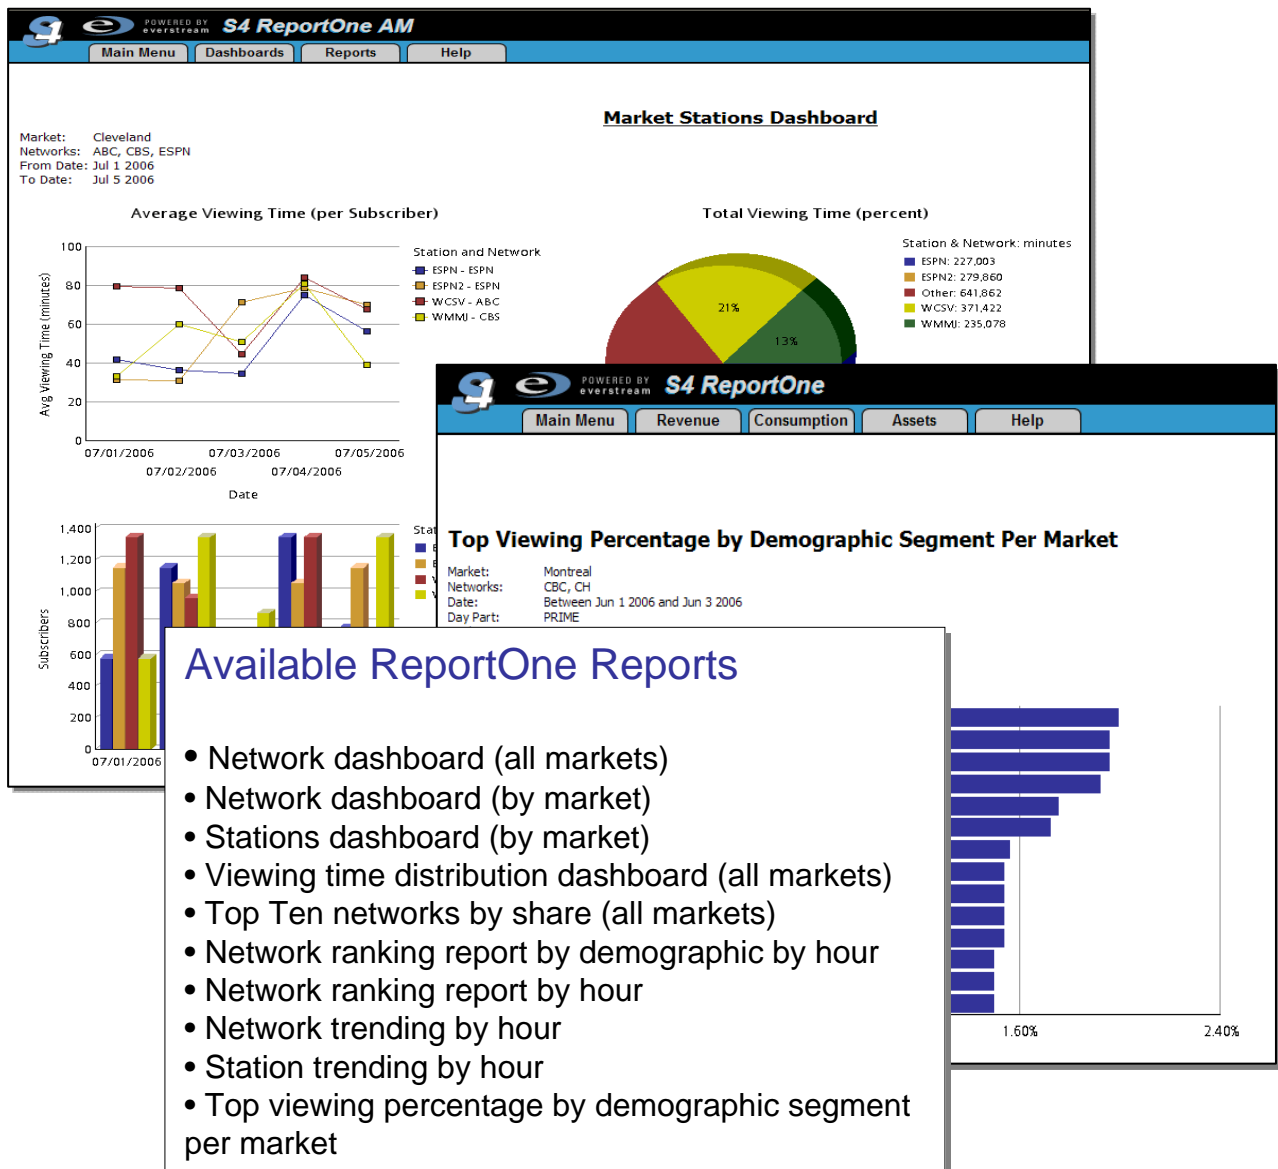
POWERED BY everstream S4 ReportOne AM

Main Menu Dashboards Reports Help

Market Stations Dashboard

Market: Cleveland
Networks: ABC, CBS, ESPN
From Date: Jul 1 2006
To Date: Jul 5 2006

Average Viewing Time (per Subscriber)

Avg Viewing Time (minutes)

100
80
60
40
20
0

07/01/2006 07/03/2006 07/05/2006
07/02/2006 07/04/2006

Date

Station and Network
ESPN - ESPN
ESPN2 - ESPN
WCSV - ABC
WMMJ - CBS

Total Viewing Time (percent)

21%
13%

Station & Network: minutes
ESPN: 227,003
ESPN2: 279,860
Other: 641,862
WCSV: 371,422
WMMJ: 235,078

Subscribers

1,400
1,200
1,000
800
600
400
200
0

07/01/2006

Stat

POWERED BY everstream S4 ReportOne

Main Menu Revenue Consumption Assets Help

Top Viewing Percentage by Demographic Segment Per Market

Market: Montreal
Networks: CBC, CH
Date: Between Jun 1 2006 and Jun 3 2006
Day Part: PRIME

1.60% 2.40%

Available ReportOne Reports

• Network dashboard (all markets)
• Network dashboard (by market)
• Stations dashboard (by market)
• Viewing time distribution dashboard (all markets)
• Top Ten networks by share (all markets)
• Network ranking report by demographic by hour
• Network ranking report by hour
• Network trending by hour
• Station trending by hour
• Top viewing percentage by demographic segment per market